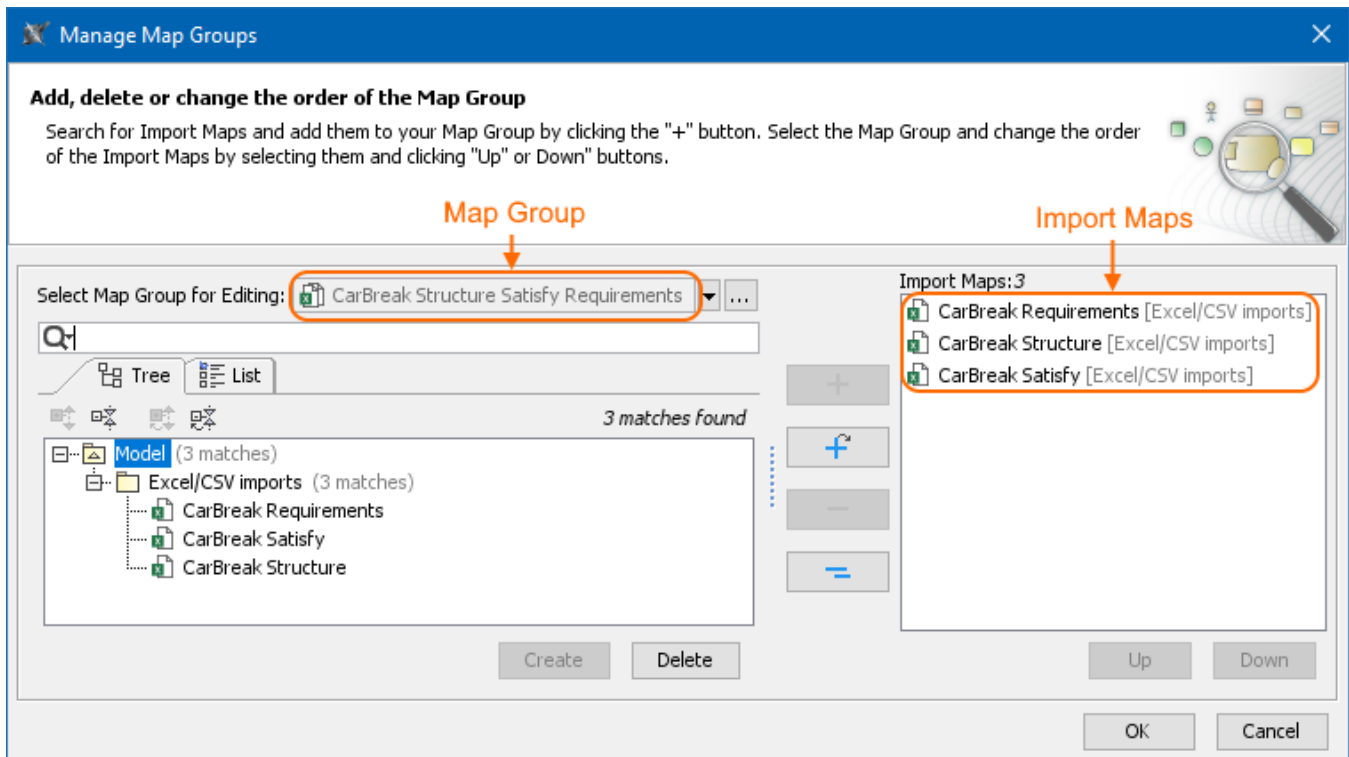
Manage Map Groups

Add, delete or change the order of the Map Group

Search for Import Maps and add them to your Map Group by clicking the "+" button. Select the Map Group and change the order of the Import Maps by selecting them and clicking "Up" or Down" buttons.

Map Group

Import Maps

Select Map Group for Editing: CarBreak Structure Satisfy Requirements ...

Tree List

3 matches found

Model (3 matches)
Excel/CSV imports (3 matches)
CarBreak Requirements
CarBreak Satisfy
CarBreak Structure

Create Delete

Import Maps: 3

CarBreak Requirements [Excel/CSV imports]
CarBreak Structure [Excel/CSV imports]
CarBreak Satisfy [Excel/CSV imports]

Up Down

OK Cancel